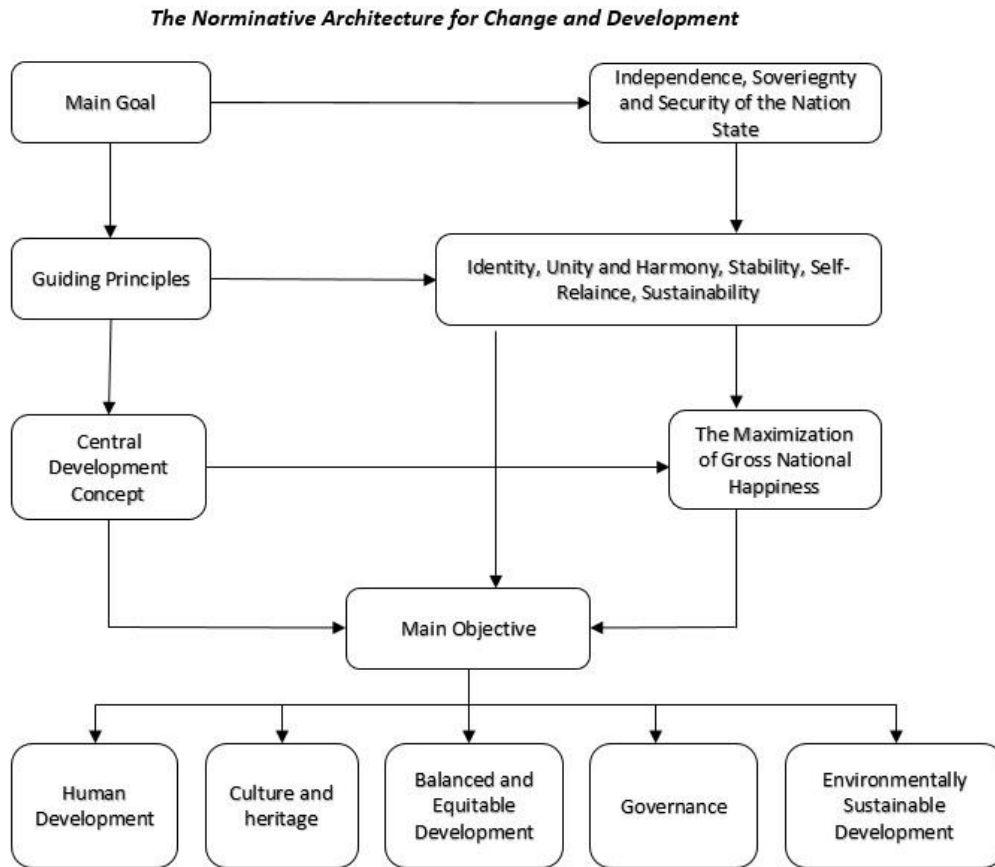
The Norminative Architecture for Change and Development

Main Goal

Independence, Soveriegnty and Security of the Nation State

Guiding Principles

Identity, Unity and Harmony, Stability, Self-Relaince, Sustainability

Central Development Concept

The Maximization of Gross National Happiness

Main Objective

Human Development

Culture and heritage

Balanced and Equitable Development

Governance

Environmentally Sustainable Development